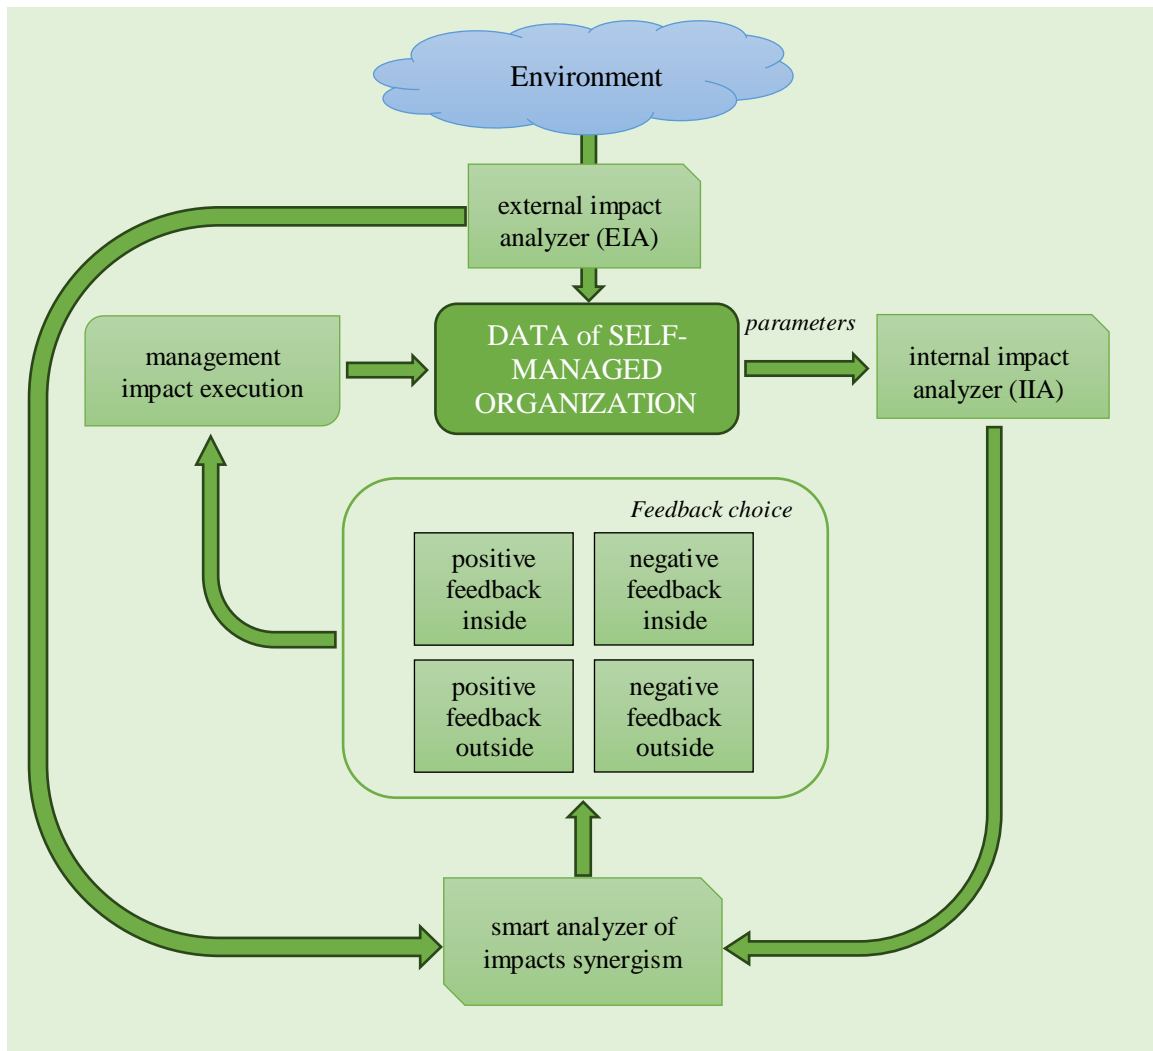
Environment

external impact analyzer (EIA)

management impact execution

DATA of SELF-MANAGED ORGANIZATION

parameters

internal impact analyzer (IIA)

Feedback choice

positive feedback inside

negative feedback inside

positive feedback outside

negative feedback outside

smart analyzer of impacts synergism